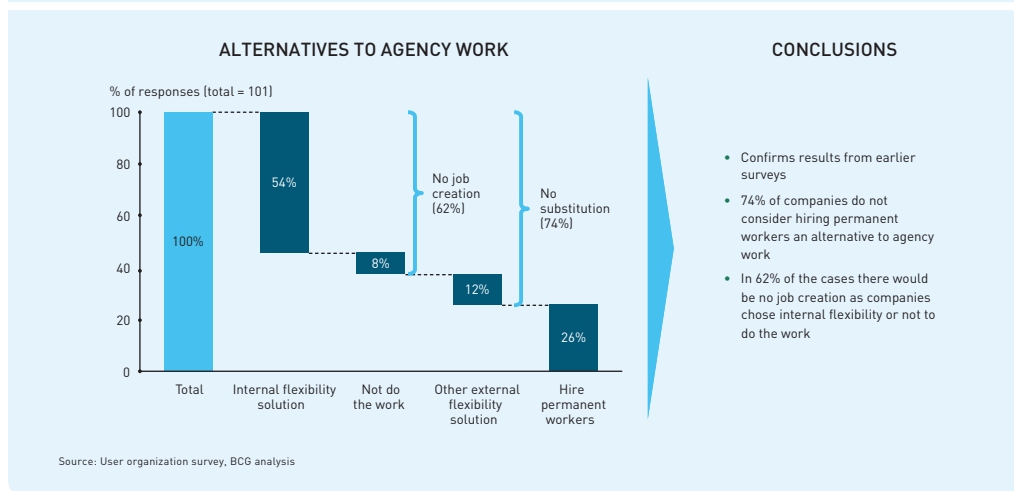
ALTERNATIVES TO AGENCY WORK

% of responses (total = 101)

100
80
60
40
20
0

100%
54%
8%
12%
26%

No job creation (62%)

No substitution (74%)

Total
Internal flexibility solution
Not do the work
Other external flexibility solution
Hire permanent workers

CONCLUSIONS

• Confirms results from earlier surveys
• 74% of companies do not consider hiring permanent workers an alternative to agency work
• In 62% of the cases there would be no job creation as companies chose internal flexibility or not to do the work

Source: User organization survey, BCG analysis